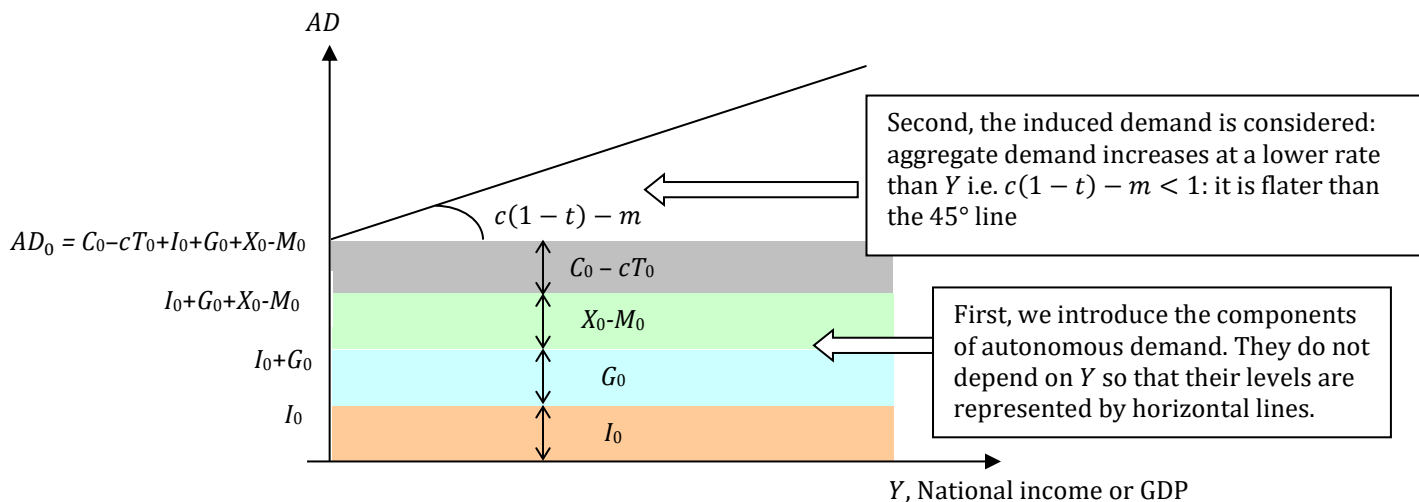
$AD$

Second, the induced demand is considered: aggregate demand increases at a lower rate than $Y$ i.e. $c(1-t)-m<1$: it is flater than the 45° line

$c(1-t)-m$

$AD_0 = C_0 - cT_0 + I_0 + G_0 + X_0 - M_0$

$C_0 - cT_0$

$I_0 + G_0 + X_0 - M_0$

$X_0 - M_0$

First, we introduce the components of autonomous demand. They do not depend on $Y$ so that their levels are represented by horizontal lines.

$I_0 + G_0$

$G_0$

$I_0$

$I_0$

$Y$, National income or GDP